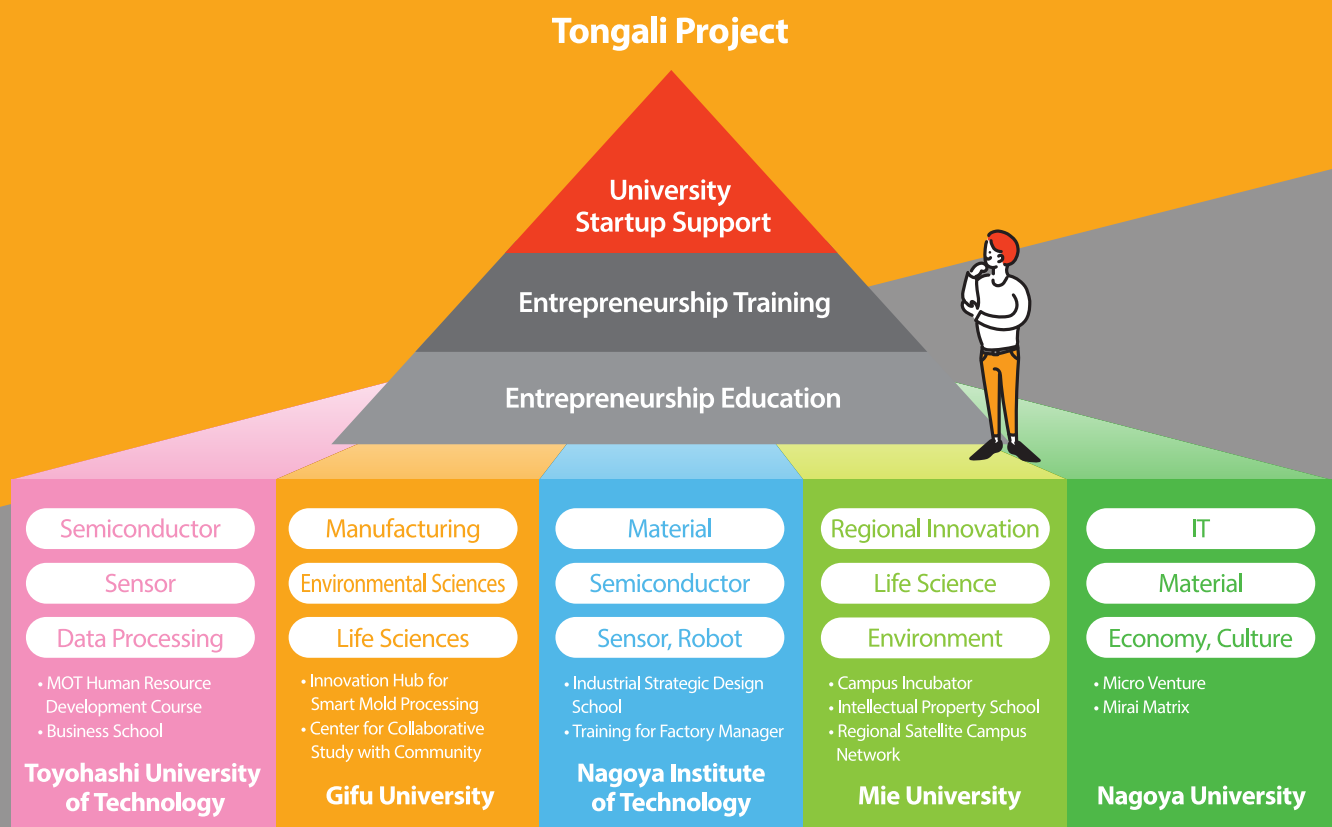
Tongali Project

University Startup Support

Entrepreneurship Training

Entrepreneurship Education

Semiconductor

Sensor

Data Processing

• MOT Human Resource Development Course
• Business School

Toyohashi University of Technology

Manufacturing

Environmental Sciences

Life Sciences

• Innovation Hub for Smart Mold Processing
• Center for Collaborative Study with Community

Gifu University

Material

Semiconductor

Sensor, Robot

• Industrial Strategic Design School
• Training for Factory Manager

Nagoya Institute of Technology

Regional Innovation

Life Science

Environment

• Campus Incubator
• Intellectual Property School
• Regional Satellite Campus Network

Mie University

IT

Material

Economy, Culture

• Micro Venture
• Mirai Matrix

Nagoya University